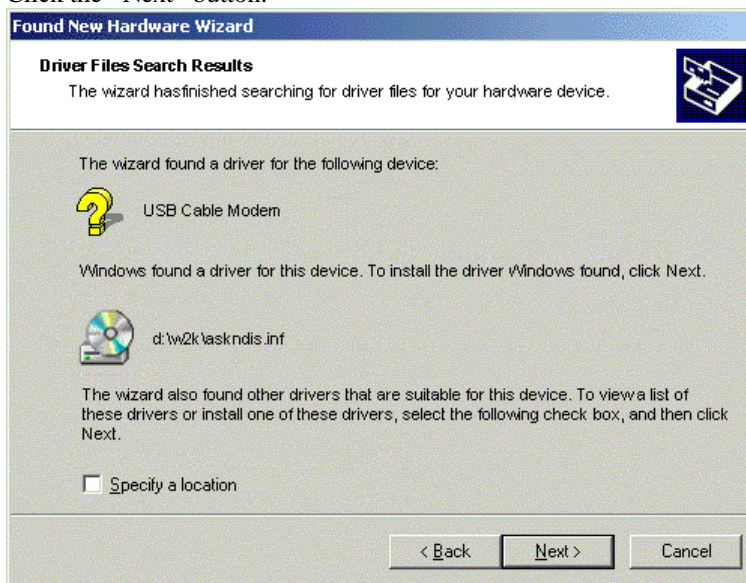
Click the "Next" button.

Found New Hardware Wizard

Driver Files Search Results

The wizard hasfinished searching for driver files for your hardware device.

The wizard found a driver for the following device:

USB Cable Modem

Windows found a driver for this device. To install the driver Windows found, click Next.

d:\w2k\askndis.inf

The wizard also found other drivers that are suitable for this device. To viewa list of these drivers or install one of these drivers, select the following check box, and then click Next.

Specify a location

< Back

Next >

Cancel